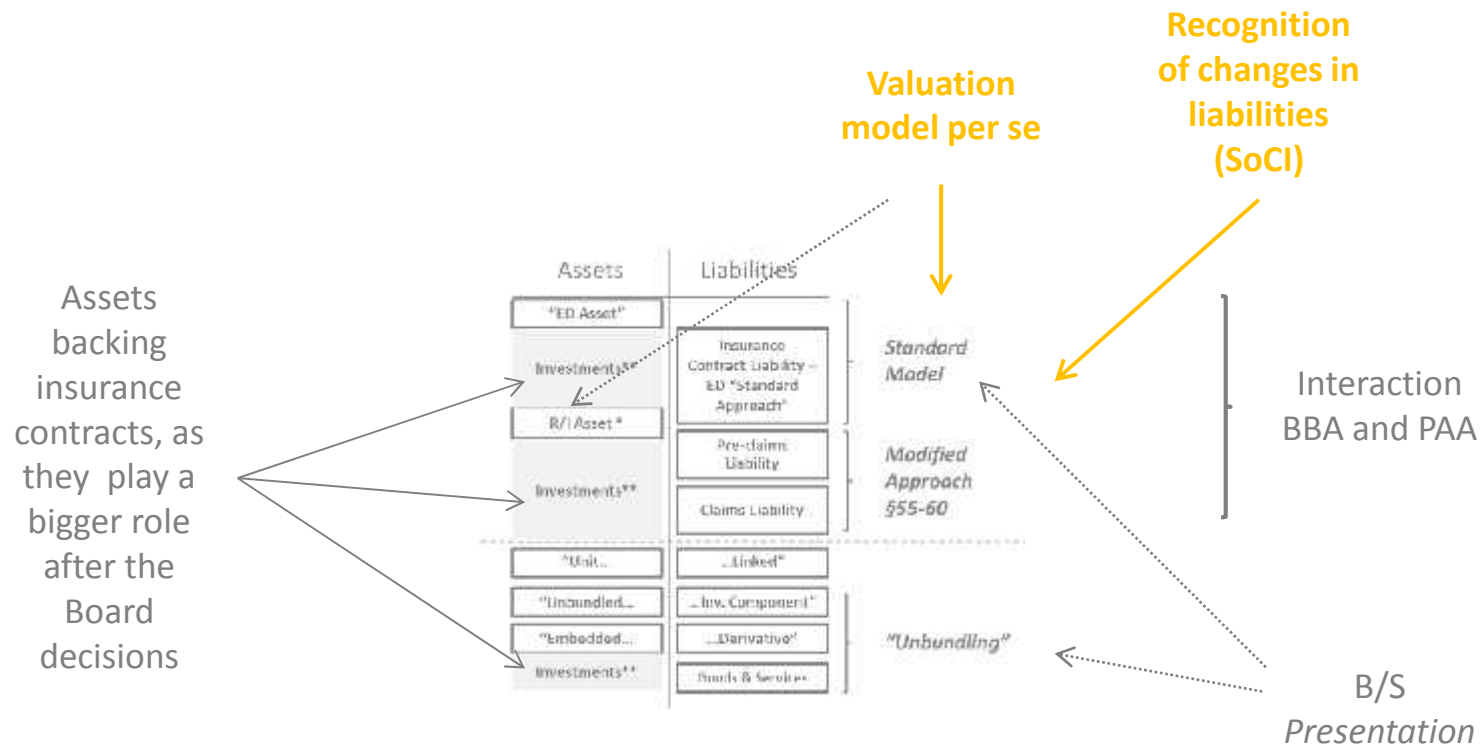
Recognition of changes in liabilities (SoCI)

Valuation model per se

Assets backing insurance contracts, as they play a bigger role after the Board decisions

| Assets | Liabilities | |
|---|---|---|
| "ED Asset" | | |
| Investments** | Insurance Contract Liability – ED "Standard Approach" | Standard Model |
| R/I Asset * | | |
| Investments** | Pre-claims Liability | Modified Approach §55-60 |
| | Claims Liability | |
| "Unit... | ...Linked" | |
| "Unbundled... | ...Inv. Component" | "Unbundling" |
| "Embedded... | ...Derivative" | |
| Investments** | Goods & Services | |

Interaction BBA and PAA

B/S
Presentation